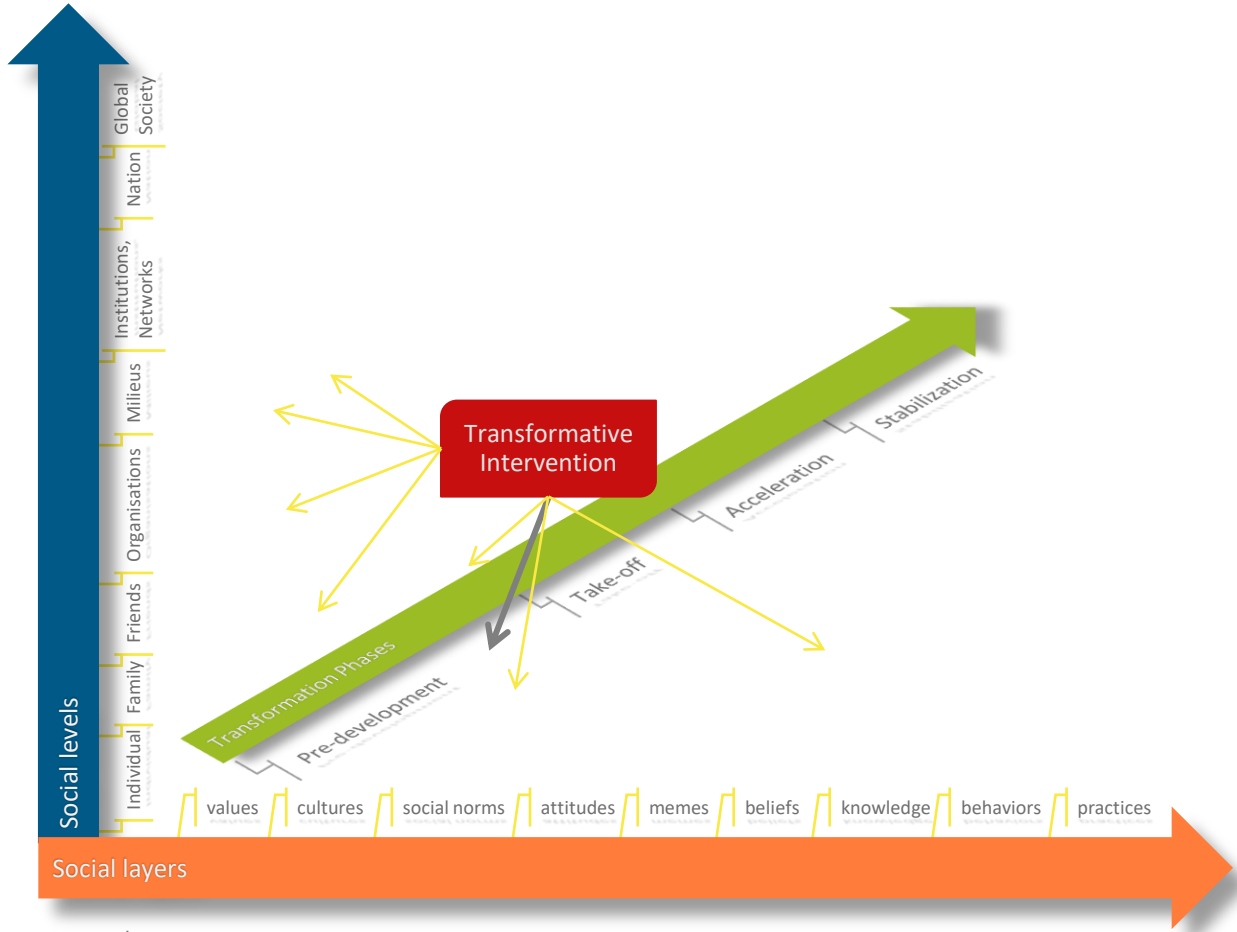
Global Society

Nation

Institutions, Networks

Milieus

Organisations

Friends

Family

Individual

Social levels

Transformative Intervention

Stabilization

Acceleration

Take-off

Transformation Phases

Pre-development

values

cultures

social norms

attitudes

memes

beliefs

knowledge

behaviors

practices

Social layers